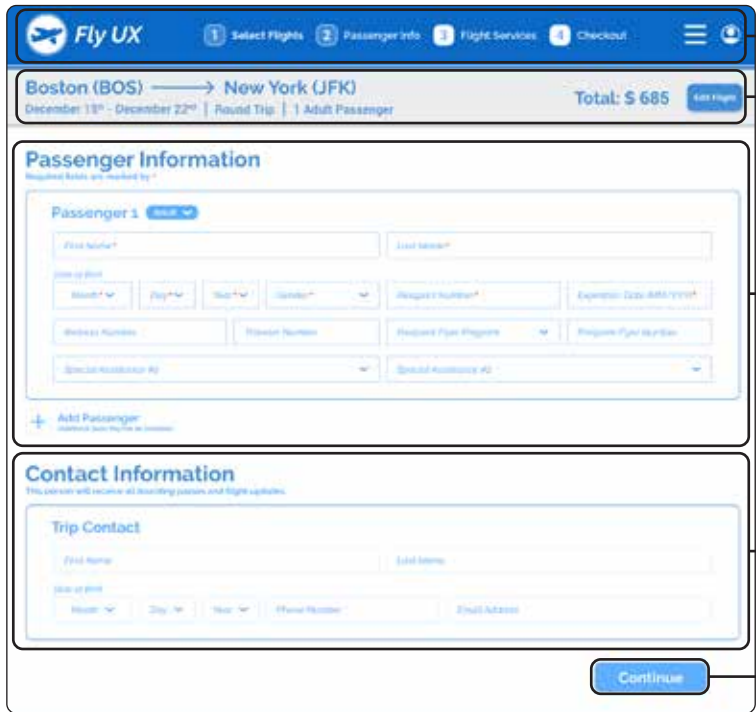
Fly UX

1 Select Flights 2 Passenger Info 3 Flight Services 4 Checkout

Boston (BOS) ⟶ New York (JFK)
December 15th - December 22nd | Round Trip | 1 Adult Passenger

Total: $ 685

Edit Flight

Passenger Information
Required fields are marked by *

Passenger 1 Adult

First Name*
Last Name*
Date of Birth
Month*
Day*
Year*
Gender*
Passport Number*
Expiration Date (MM/YYYY)*
Redress Number
Traveler Number
Frequent Flyer Program
Frequent Flyer Number
Special Assistance #1
Special Assistance #2

+ Add Passenger
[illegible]

Contact Information
This person will receive all boarding passes and flight updates.

Trip Contact

First Name
Last Name
Date of Birth
Month
Day
Year
Phone Number
Email Address

Continue